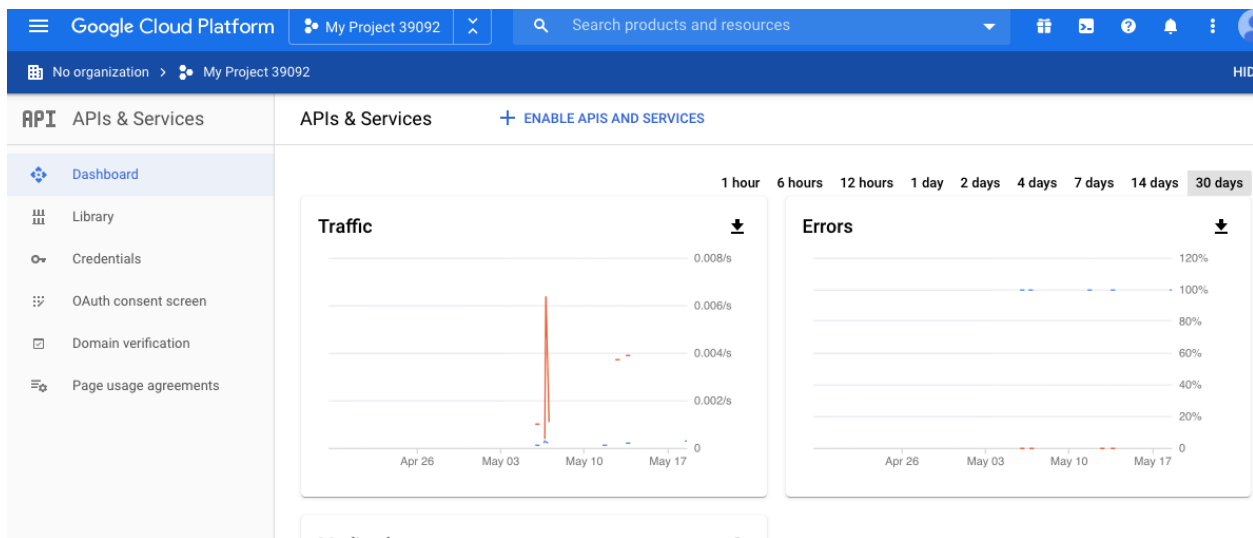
Google Cloud Platform My Project 39092 Search products and resources

No organization > My Project 39092 HID

API APIs & Services

Dashboard
Library
Credentials
OAuth consent screen
Domain verification
Page usage agreements

APIs & Services + ENABLE APIS AND SERVICES

1 hour 6 hours 12 hours 1 day 2 days 4 days 7 days 14 days 30 days

Traffic

0.008/s
0.006/s
0.004/s
0.002/s
0

Apr 26 May 03 May 10 May 17

Errors

120%
100%
80%
60%
40%
20%
0

Apr 26 May 03 May 10 May 17